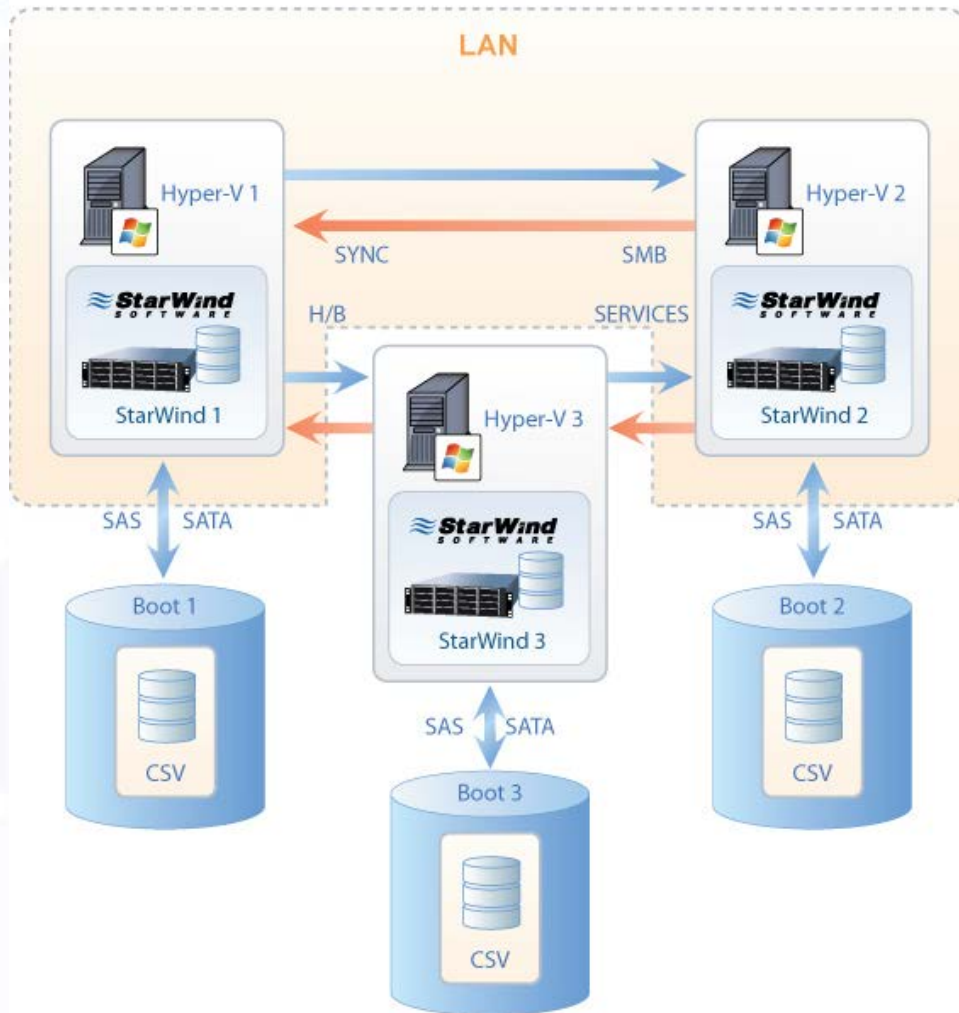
LAN

Hyper-V 1

StarWind SOFTWARE

StarWind 1

SYNC

SMB

Hyper-V 2

StarWind SOFTWARE

StarWind 2

H/B

SERVICES

Hyper-V 3

StarWind SOFTWARE

StarWind 3

SAS SATA

Boot 1

CSV

SAS SATA

Boot 2

CSV

SAS SATA

Boot 3

CSV